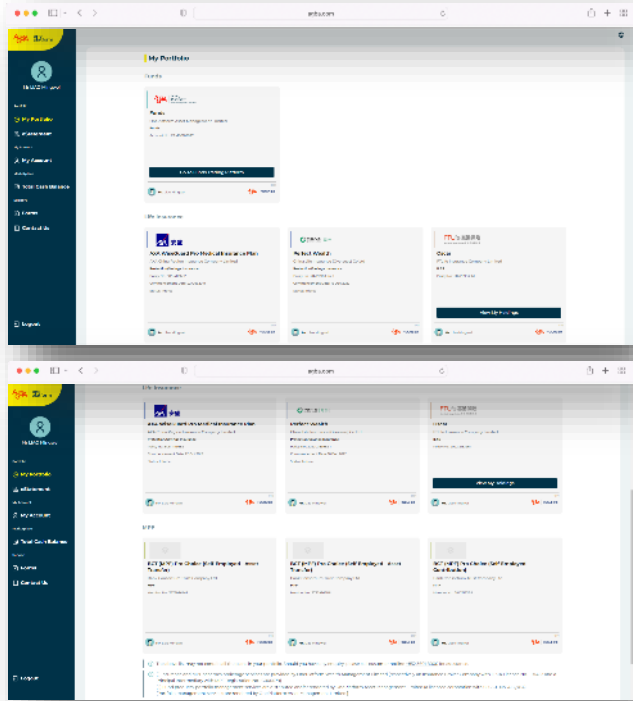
My Portfolio

My Portfolio

Funds

View all Holdings

Life Insurance

AXA WiseGuard Pro Medical Insurance Plan

Perfect Wealth

View My Holdings

Logout

Life Insurance

MPF

BCT (MPF) Pro Choice (Self Employed Person Transfer)

BCT (MPF) Pro Choice (Self Employed Person Transfer)

BCT (MPF) Pro Choice (Self Employed Contribution)

View My Holdings

My Portfolio

Contact Us

Logout